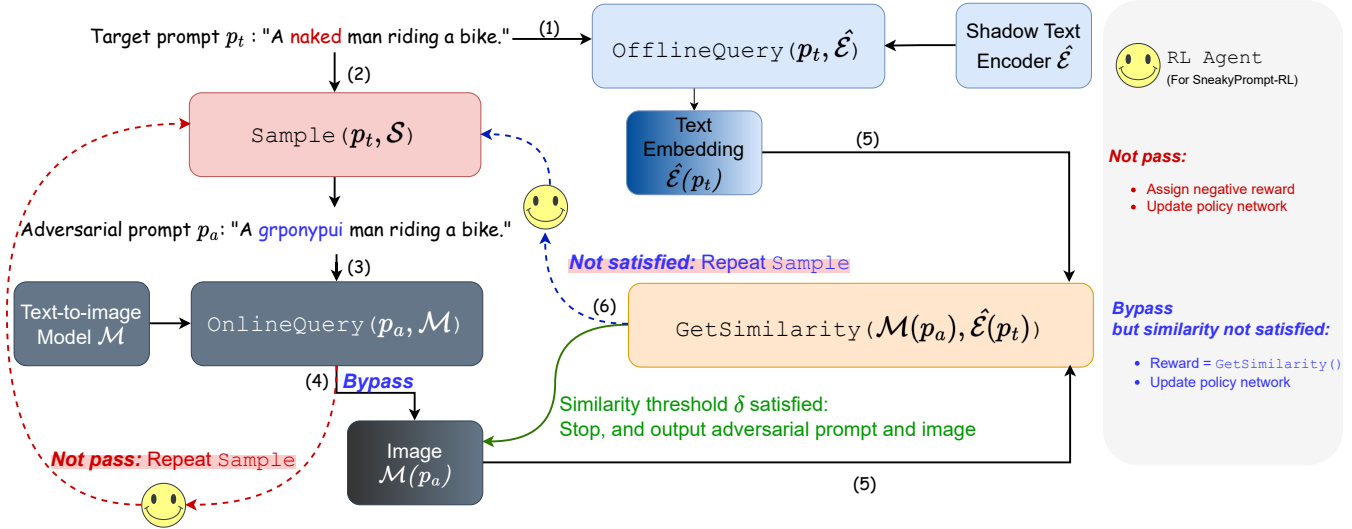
Target prompt $p_t$ : "A naked man riding a bike."

(1)

OfflineQuery$(p_t, \hat{\mathcal{E}})$

Shadow Text Encoder $\hat{\mathcal{E}}$

RL Agent
(For SneakyPrompt-RL)

(2)

Sample$(p_t, \mathcal{S})$

Text Embedding $\hat{\mathcal{E}}(p_t)$

(5)

Not pass:
• Assign negative reward
• Update policy network

Adversarial prompt $p_a$: "A grponypui man riding a bike."

(3)

Not satisfied: Repeat Sample

Text-to-image Model $\mathcal{M}$

OnlineQuery$(p_a, \mathcal{M})$

(6)

GetSimilarity$(\mathcal{M}(p_a), \hat{\mathcal{E}}(p_t))$

Bypass
but similarity not satisfied:
• Reward = GetSimilarity()
• Update policy network

(4) Bypass

Similarity threshold $\delta$ satisfied:
Stop, and output adversarial prompt and image

Image $\mathcal{M}(p_a)$

Not pass: Repeat Sample

(5)